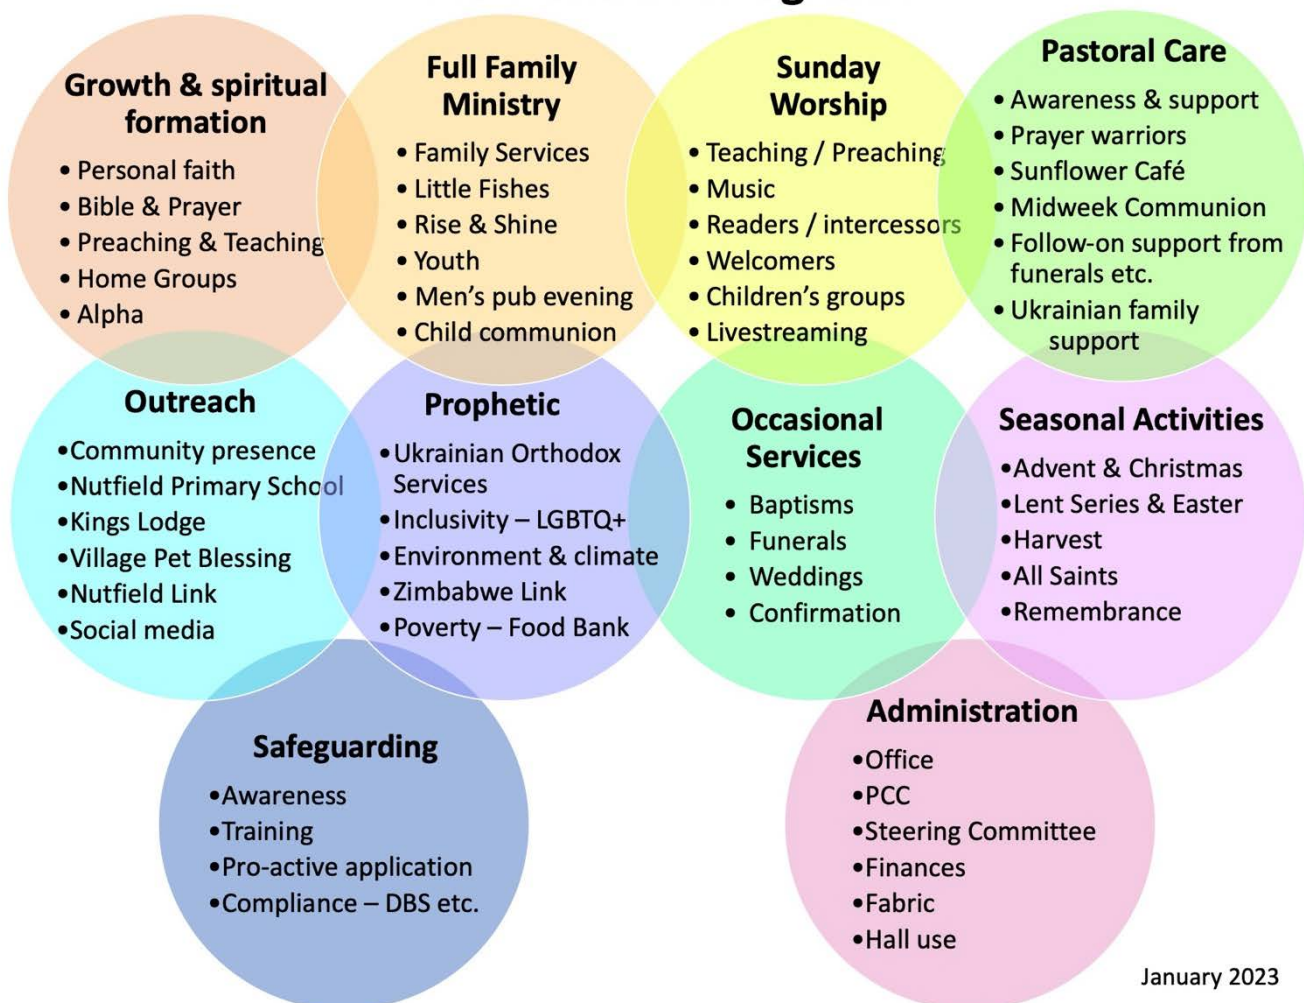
Growth & spiritual formation
• Personal faith
• Bible & Prayer
• Preaching & Teaching
• Home Groups
• Alpha

Full Family Ministry
• Family Services
• Little Fishes
• Rise & Shine
• Youth
• Men's pub evening
• Child communion

Sunday Worship
• Teaching / Preaching
• Music
• Readers / intercessors
• Welcomers
• Children's groups
• Livestreaming

Pastoral Care
• Awareness & support
• Prayer warriors
• Sunflower Café
• Midweek Communion
• Follow-on support from funerals etc.
• Ukrainian family support

Outreach
•Community presence
•Nutfield Primary School
•Kings Lodge
•Village Pet Blessing
•Nutfield Link
•Social media

Prophetic
•Ukrainian Orthodox Services
•Inclusivity – LGBTQ+
•Environment & climate
•Zimbabwe Link
•Poverty – Food Bank

Occasional Services
• Baptisms
• Funerals
• Weddings
• Confirmation

Seasonal Activities
•Advent & Christmas
•Lent Series & Easter
•Harvest
•All Saints
•Remembrance

Safeguarding
•Awareness
•Training
•Pro-active application
•Compliance – DBS etc.

Administration
•Office
•PCC
•Steering Committee
•Finances
•Fabric
•Hall use

January 2023